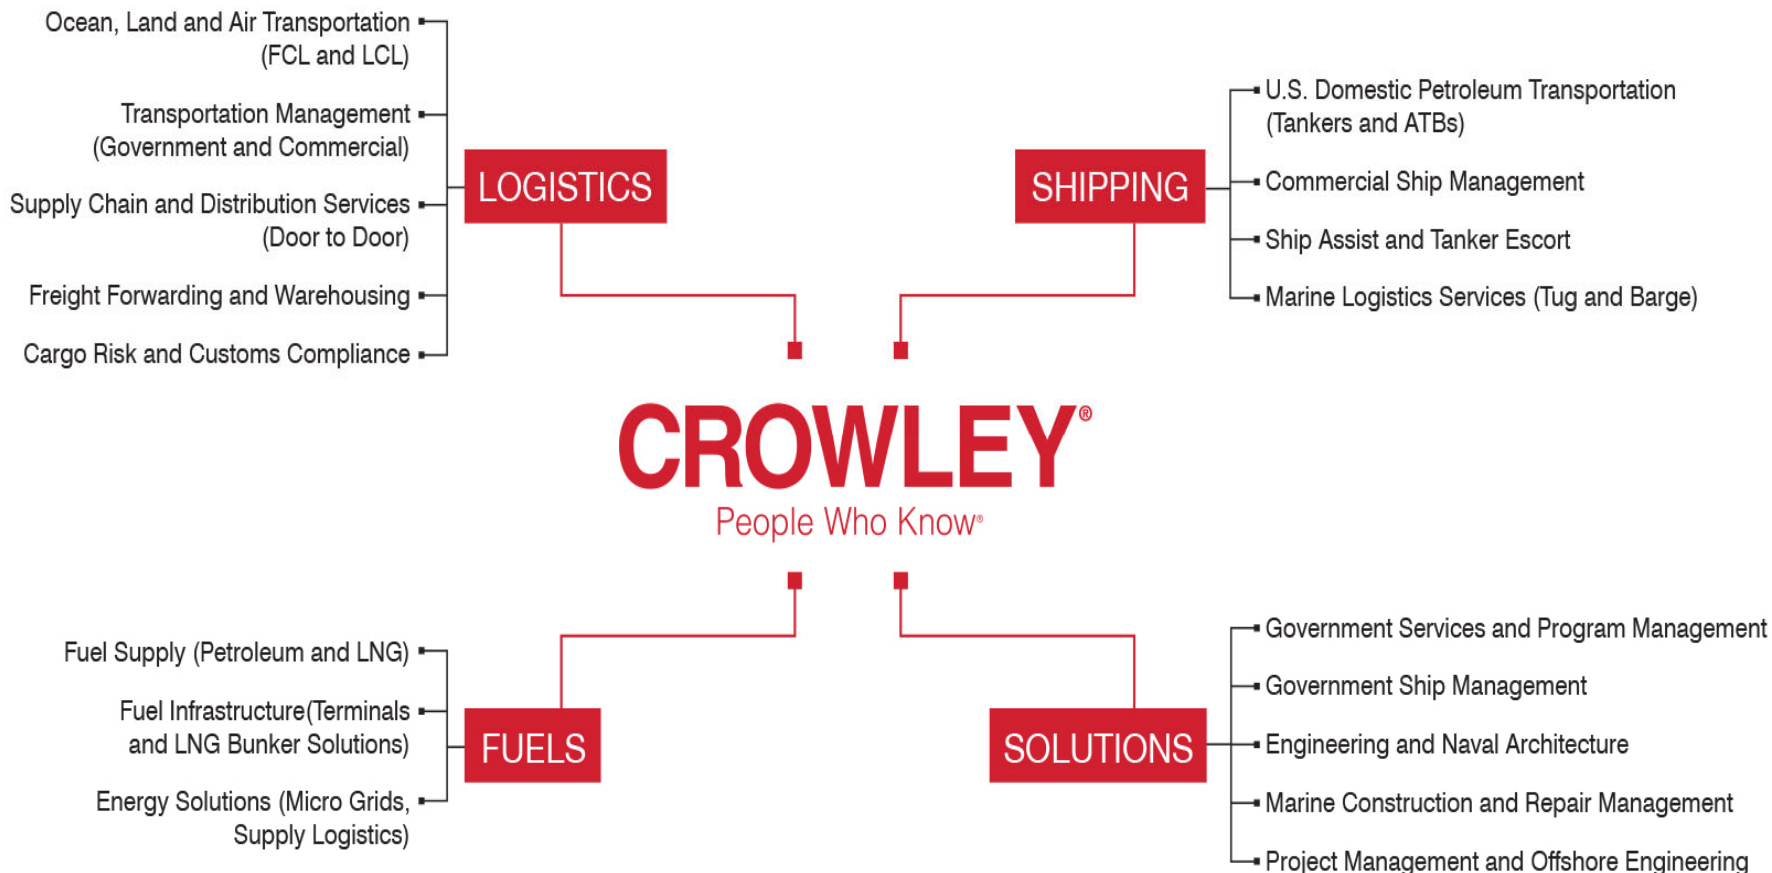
Ocean, Land and Air Transportation (FCL and LCL)

Transportation Management (Government and Commercial)

Supply Chain and Distribution Services (Door to Door)

Freight Forwarding and Warehousing

Cargo Risk and Customs Compliance

LOGISTICS

SHIPPING

U.S. Domestic Petroleum Transportation (Tankers and ATBs)

Commercial Ship Management

Ship Assist and Tanker Escort

Marine Logistics Services (Tug and Barge)

CROWLEY®

People Who Know®

Fuel Supply (Petroleum and LNG)

Fuel Infrastructure(Terminals and LNG Bunker Solutions)

Energy Solutions (Micro Grids, Supply Logistics)

FUELS

SOLUTIONS

Government Services and Program Management

Government Ship Management

Engineering and Naval Architecture

Marine Construction and Repair Management

Project Management and Offshore Engineering